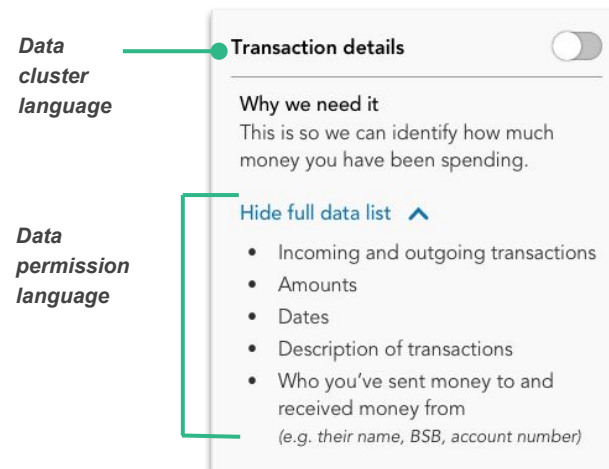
Data cluster language

Data permission language

Transaction details

Why we need it
This is so we can identify how much money you have been spending.

Hide full data list

- Incoming and outgoing transactions
- Amounts
- Dates
- Description of transactions
- Who you've sent money to and received money from
(e.g. their name, BSB, account number)